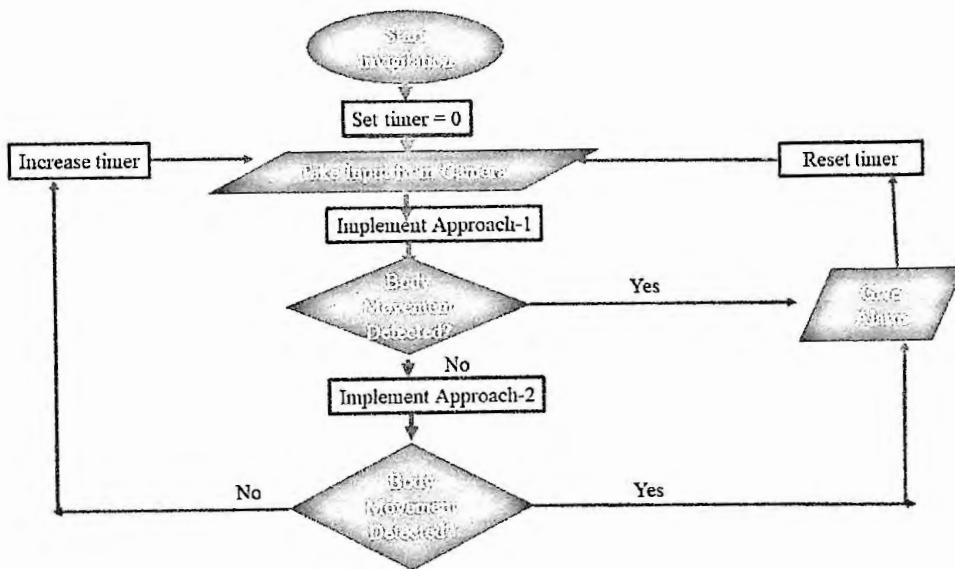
Start Invigilation

Set timer = 0

Increase timer

Take Input from Camera

Reset timer

Implement Approach-1

Body Movement Detected?

Yes

Give Alarm

No

Implement Approach-2

No

Body Movement Detected?

Yes